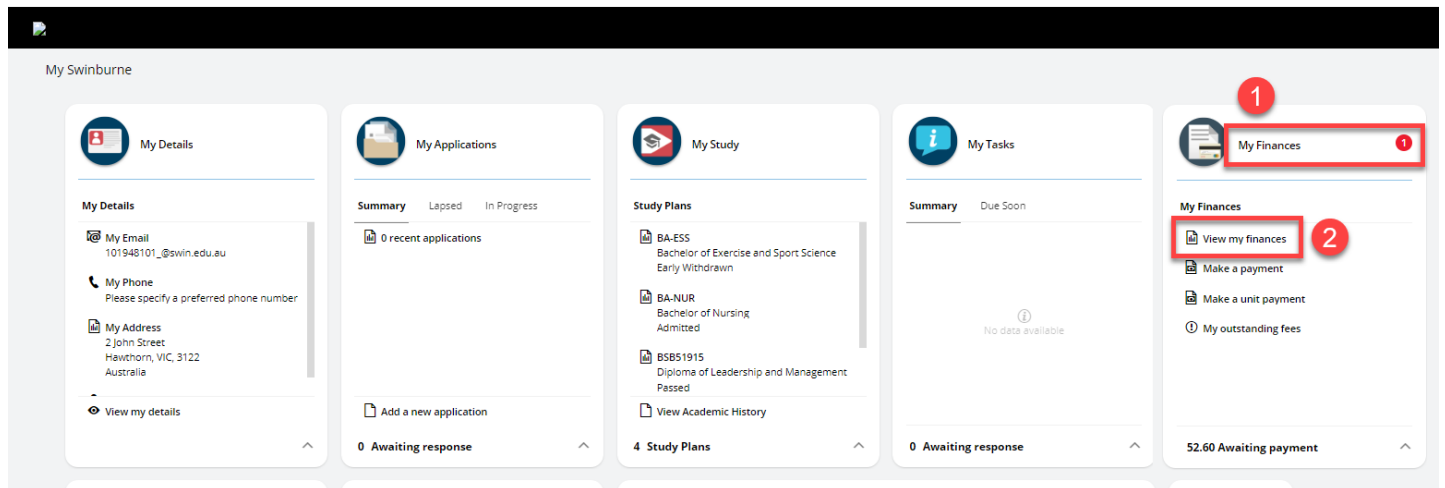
My Swinburne

My Details

My Details

My Email
101948101_@swin.edu.au

My Phone
Please specify a preferred phone number

My Address
2 John Street
Hawthorn, VIC, 3122
Australia

View my details

My Applications

Summary Lapsed In Progress

0 recent applications

Add a new application

0 Awaiting response

My Study

Study Plans

BA-ESS
Bachelor of Exercise and Sport Science
Early Withdrawn

BA-NUR
Bachelor of Nursing
Admitted

BSB51915
Diploma of Leadership and Management
Passed

View Academic History

4 Study Plans

My Tasks

Summary Due Soon

No data available

0 Awaiting response

1

My Finances 1

My Finances

2

View my finances

Make a payment

Make a unit payment

My outstanding fees

52.60 Awaiting payment